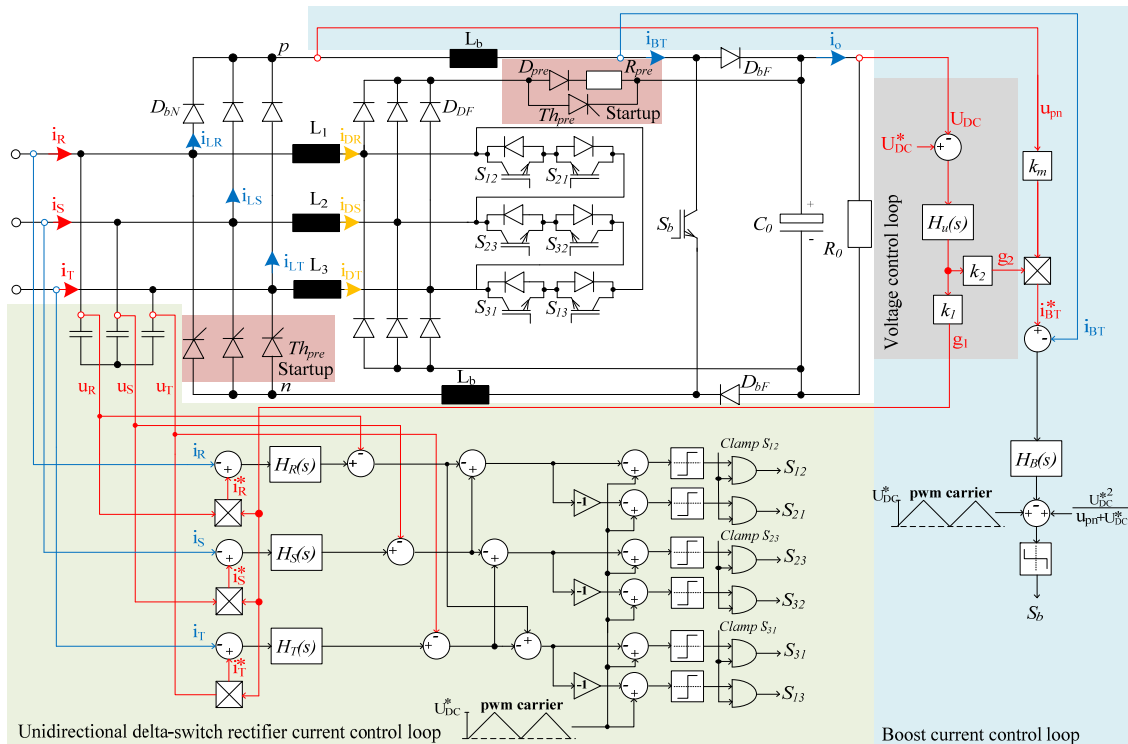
p
$L_b$
$i_{BT}$
$i_o$
$D_{pre}$
$R_{pre}$
$D_{bF}$
$Th_{pre}$
Startup
$D_{bN}$
$D_{DF}$
$i_R$
$i_{LR}$
$L_1$
$i_{DR}$
$S_{12}$
$S_{21}$
$i_S$
$i_{LS}$
$L_2$
$i_{DS}$
$S_b$
$C_0$
$R_0$
$S_{23}$
$S_{32}$
$i_T$
$i_{LT}$
$L_3$
$i_{DT}$
$S_{31}$
$S_{13}$
$Th_{pre}$
Startup
n
$L_b$
$D_{bF}$
$u_R$
$u_S$
$u_T$
$U_{DC}$
$u_{pn}$
$U_{DC}^*$
$k_m$
$H_u(s)$
$k_2$
$g_2$
$k_1$
$i_{BT}^*$
$i_{BT}$
$g_1$
Voltage control loop
$i_R$
$i_R^*$
$H_R(s)$
-1
Clamp $S_{12}$
$S_{12}$
$S_{21}$
$i_S$
$i_S^*$
$H_S(s)$
Clamp $S_{23}$
$S_{23}$
$S_{32}$
$i_T$
$i_T^*$
$H_T(s)$
Clamp $S_{31}$
$S_{31}$
$S_{13}$
$U_{DC}^*$
pwm carrier
$H_B(s)$
$U_{DC}^*$
pwm carrier
$\frac{U_{DC}^{*2}}{u_{pn}+U_{DC}^*}$
$S_b$
Unidirectional delta-switch rectifier current control loop
Boost current control loop